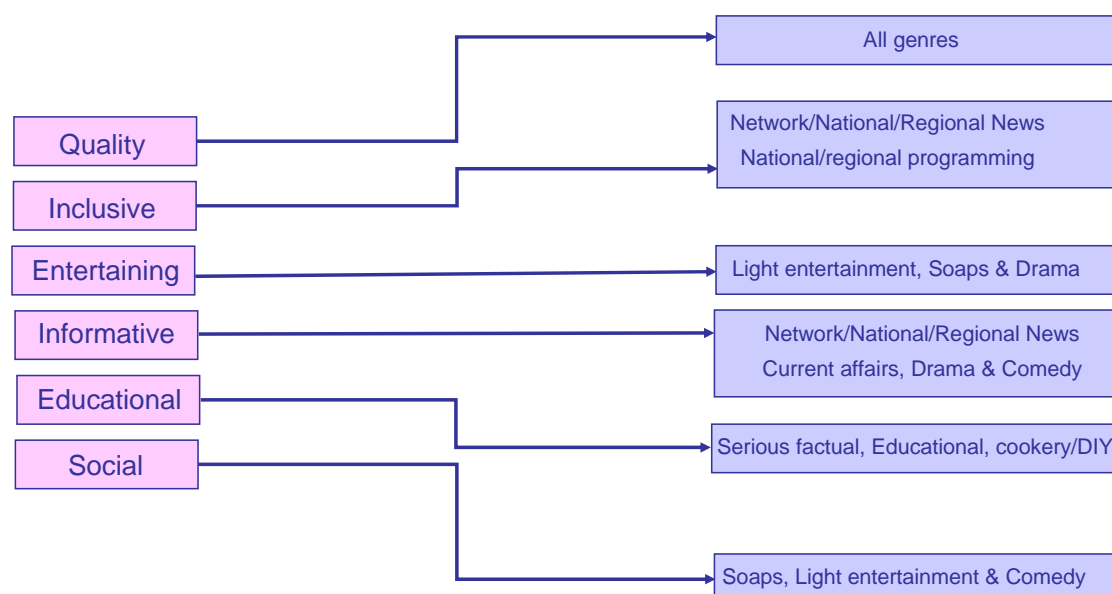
Quality

Inclusive

Entertaining

Informative

Educational

Social

All genres

Network/National/Regional News
National/regional programming

Light entertainment, Soaps & Drama

Network/National/Regional News
Current affairs, Drama & Comedy

Serious factual, Educational, cookery/DIY

Soaps, Light entertainment & Comedy